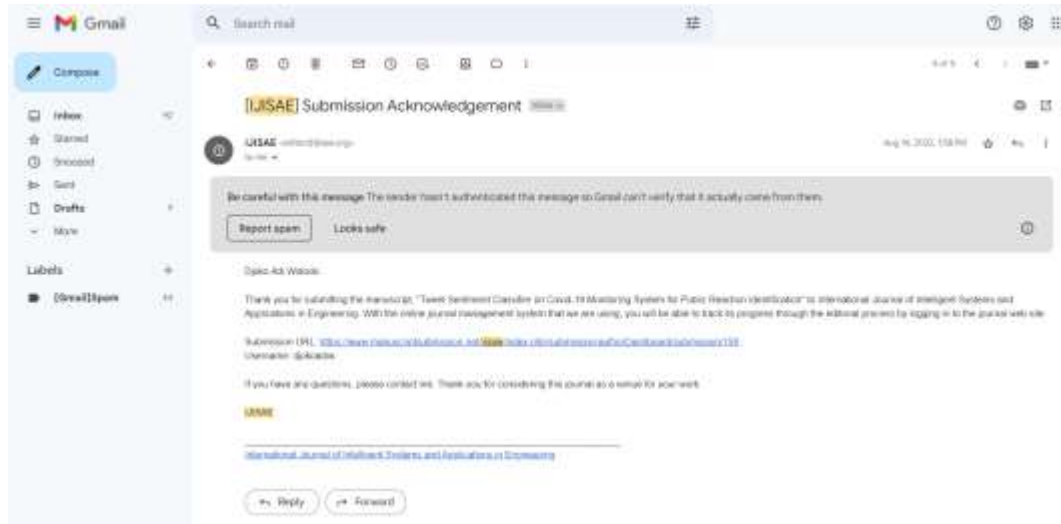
Gmail

Search mail

Compose

Inbox
Starred
Snoozed
Sent
Drafts
More

Labels
[Gmail]Spam

[IJISAE] Submission Acknowledgement

IJISAE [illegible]
to me

Aug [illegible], 2022, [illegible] PM

Be careful with this message The sender hasn't authenticated this message so Gmail can't verify that it actually came from them.

Report spam
Looks safe

Djoko Adi Widodo:

Thank you for submitting the manuscript, "Tweet Sentiment Classifier on Covid-19 Monitoring System for Public Reaction Identification" to International Journal of Intelligent Systems and Applications in Engineering. With the online journal management system that we are using, you will be able to track its progress through the editorial process by logging in to the journal web site:

Submission URL: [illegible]
Username: djokoadw

If you have any questions, please contact me. Thank you for considering this journal as a venue for your work.

IJISAE

International Journal of Intelligent Systems and Applications in Engineering

Reply
Forward